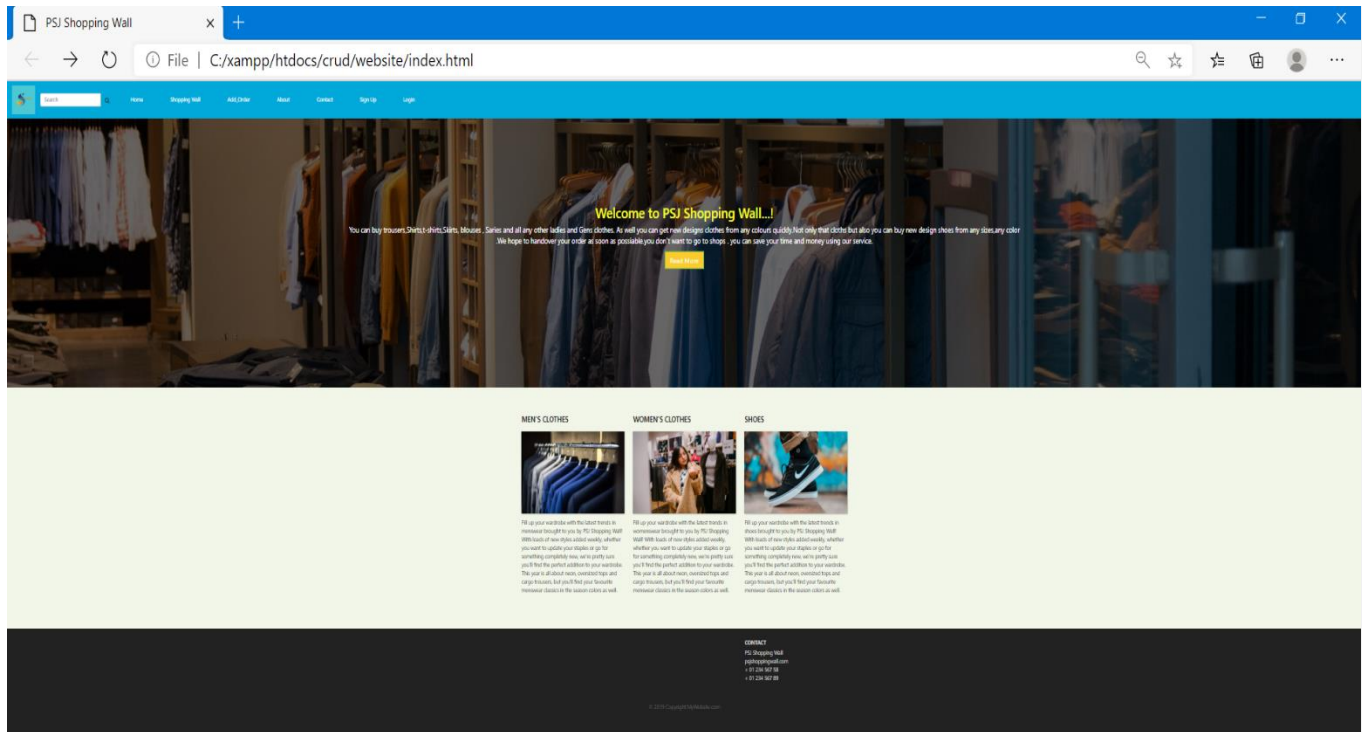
PSJ Shopping Wall

File | C:/xampp/htdocs/crud/website/index.html

Search

Home Shopping Wall Add_Order About Contact Sign Up Login

Welcome to PSJ Shopping Wall...!

You can buy trousers,Shirts,t-shirts,Skirts, blouses , Saries and all any other ladies and Gens clothes. As well you can get new designs clothes from any colours quickly.Not only that cloths but also you can buy new design shoes from any sizes,any color .We hope to handover your order as soon as possiable.you don't want to go to shops . you can save your time and money using our service.

Read More

MEN'S CLOTHES

Fill up your wardrobe with the latest trends in menswear brought to you by PSJ Shopping Wall! With loads of new styles added weekly, whether you want to update your staples or go for something completely new, we're pretty sure you'll find the perfect addition to your wardrobe. This year is all about neon, oversized tops and cargo trousers, but you'll find your favourite menswear classics in the season colors as well.

WOMEN'S CLOTHES

Fill up your wardrobe with the latest trends in womenswear brought to you by PSJ Shopping Wall! With loads of new styles added weekly, whether you want to update your staples or go for something completely new, we're pretty sure you'll find the perfect addition to your wardrobe. This year is all about neon, oversized tops and cargo trousers, but you'll find your favourite menswear classics in the season colors as well.

SHOES

Fill up your wardrobe with the latest trends in shoes brought to you by PSJ Shopping Wall! With loads of new styles added weekly, whether you want to update your staples or go for something completely new, we're pretty sure you'll find the perfect addition to your wardrobe. This year is all about neon, oversized tops and cargo trousers, but you'll find your favourite menswear classics in the season colors as well.

CONTACT
PSJ Shopping Wall
psjshoppingwall.com
+ 01 234 567 88
+ 01 234 567 89

© 2019 Copyright MyWebsite.com